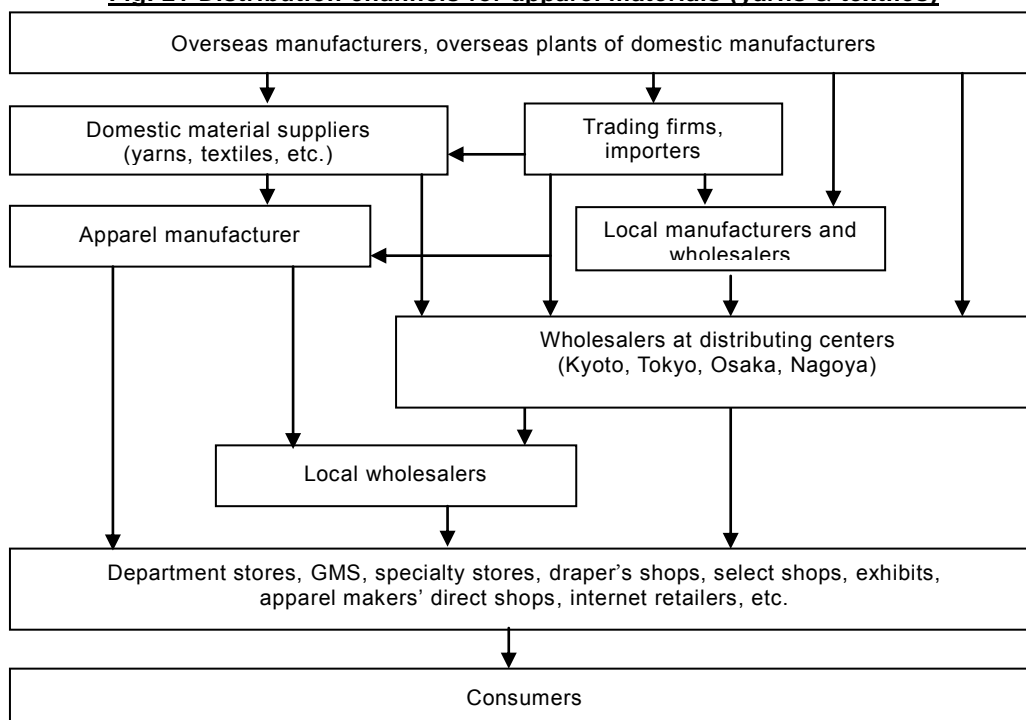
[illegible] Distribution channels for apparel materials (yarns & textiles)

Overseas manufacturers, overseas plants of domestic manufacturers

Domestic material suppliers (yarns, textiles, etc.)

Trading firms, importers

Apparel manufacturer

Local manufacturers and wholesalers

Wholesalers at distributing centers (Kyoto, Tokyo, Osaka, Nagoya)

Local wholesalers

Department stores, GMS, specialty stores, draper's shops, select shops, exhibits, apparel makers' direct shops, internet retailers, etc.

Consumers